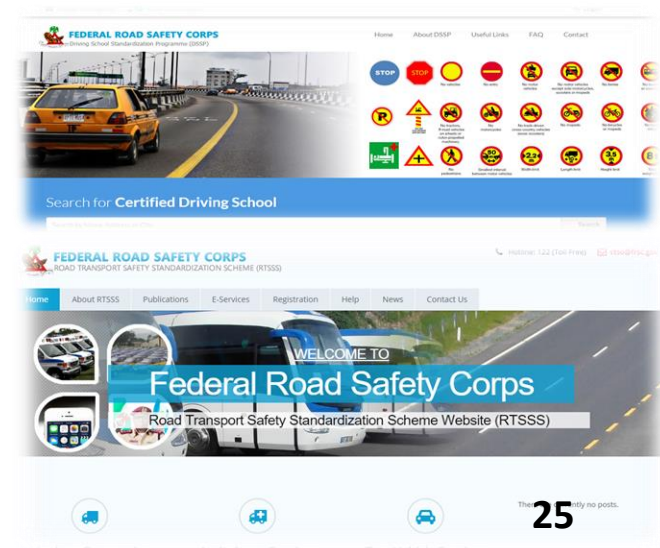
FEDERAL ROAD SAFETY CORPS
Driving School Standardization Programme (DSSP)

Home
About DSSP
Useful Links
FAQ
Contact

STOP
STOP

Search for Certified Driving School

Search

FEDERAL ROAD SAFETY CORPS
ROAD TRANSPORT SAFETY STANDARDIZATION SCHEME (RTSSS)

Hotline: 122 (Toll-Free)

Home
About RTSSS
Publications
E-Services
Registration
Help
News
Contact Us

WELCOME TO
Federal Road Safety Corps
Road Transport Safety Standardization Scheme Website (RTSSS)

The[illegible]ntly no posts.

25